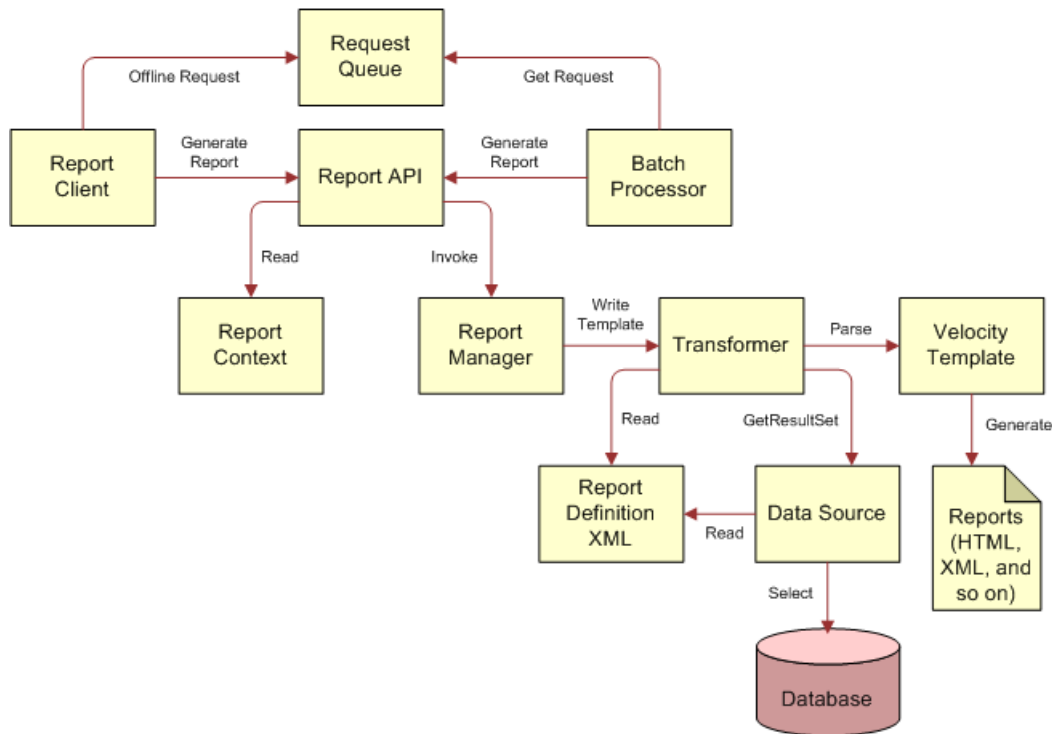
Request Queue

Offline Request

Get Request

Report Client

Generate Report

Report API

Generate Report

Batch Processor

Read

Invoke

Report Context

Report Manager

Write Template

Transformer

Parse

Velocity Template

Read

GetResultSet

Generate

Report Definition XML

Read

Data Source

Reports (HTML, XML, and so on)

Select

Database